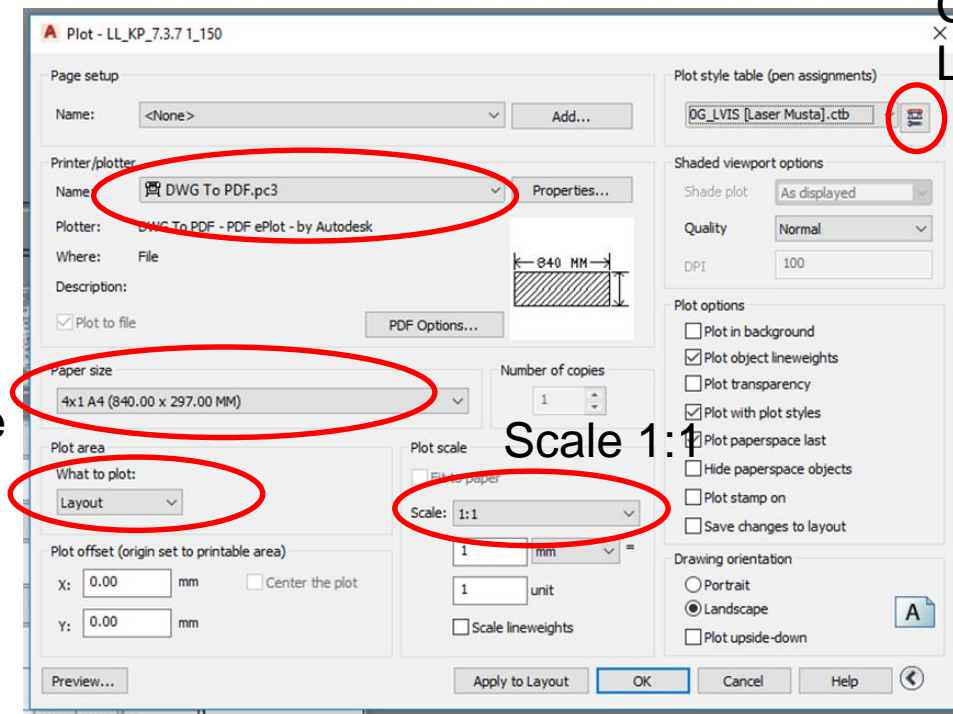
Plot - LL_KP_7.3.7 1_150

Page setup
Name: <None>
Add...

Printer/plotter
Name: DWG To PDF.pc3
Properties...
Plotter: DWG To PDF - PDF ePlot - by Autodesk
Where: File
Description:
840 MM
Plot to file
PDF Options...

Paper size
4x1 A4 (840.00 x 297.00 MM)

Number of copies
1

Plot area
What to plot:
Layout

Plot scale
Fit to paper
Scale: 1:1
1 mm =
1 unit
Scale lineweights

Scale 1:1

Plot offset (origin set to printable area)
X: 0.00 mm
Center the plot
Y: 0.00 mm

Plot style table (pen assignments)
DG_LVIS [Laser Musta].ctb

Shaded viewport options
Shade plot As displayed
Quality Normal
DPI 100

Plot options
Plot in background
Plot object lineweights
Plot transparency
Plot with plot styles
Plot paperspace last
Hide paperspace objects
Plot stamp on
Save changes to layout

Drawing orientation
Portrait
Landscape
Plot upside-down

Preview...
Apply to Layout
OK
Cancel
Help